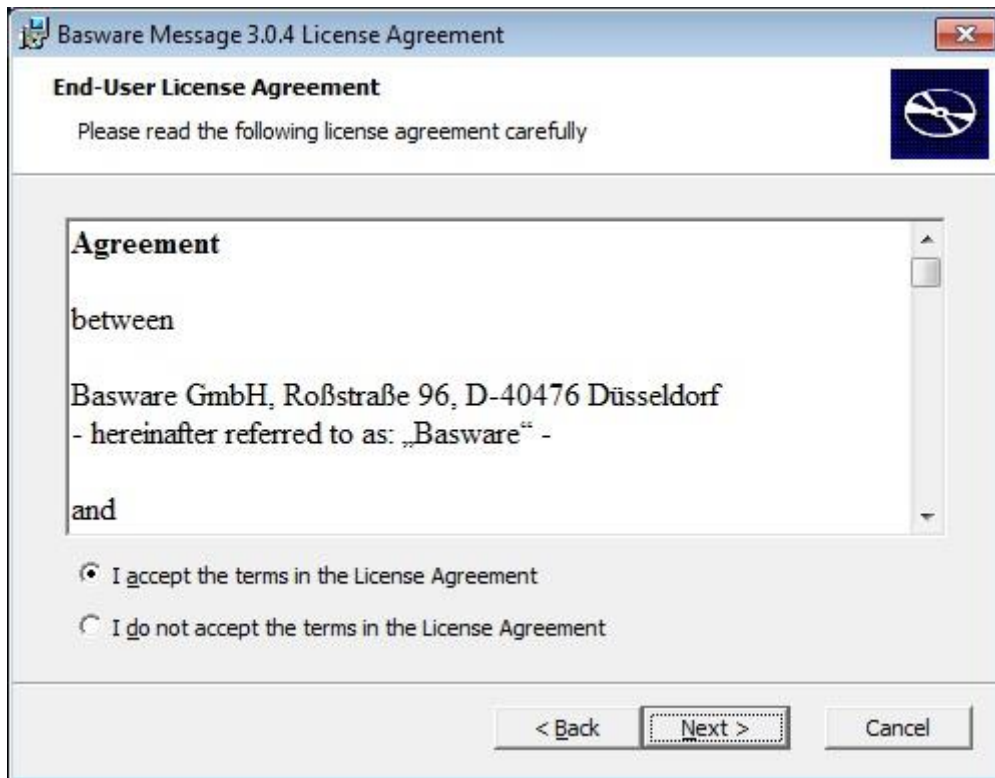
Basware Message 3.0.4 License Agreement

End-User License Agreement

Please read the following license agreement carefully

Agreement

between

Basware GmbH, Roßstraße 96, D-40476 Düsseldorf
- hereinafter referred to as: „Basware" -

and

I accept the terms in the License Agreement

I do not accept the terms in the License Agreement

< Back

Next >

Cancel